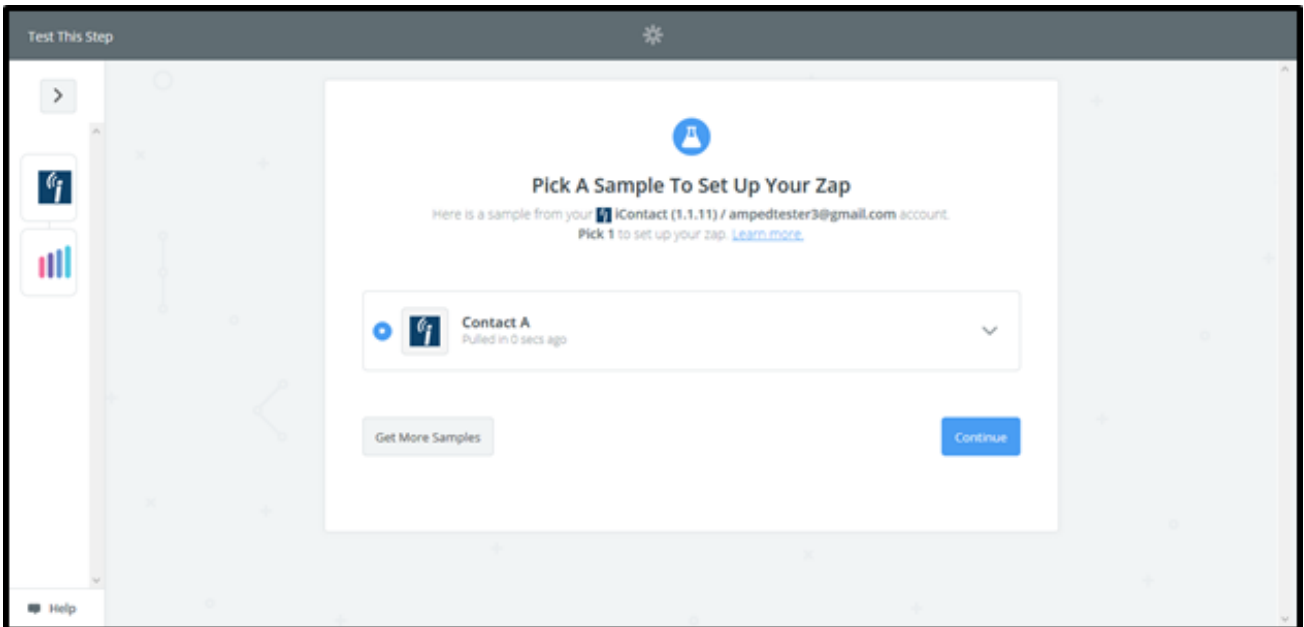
Test This Step

Pick A Sample To Set Up Your Zap

Here is a sample from your iContact (1.1.11) / ampedtester3@gmail.com account. Pick 1 to set up your zap. Learn more.

Contact A
Pulled in 0 secs ago

Get More Samples

Continue

Help